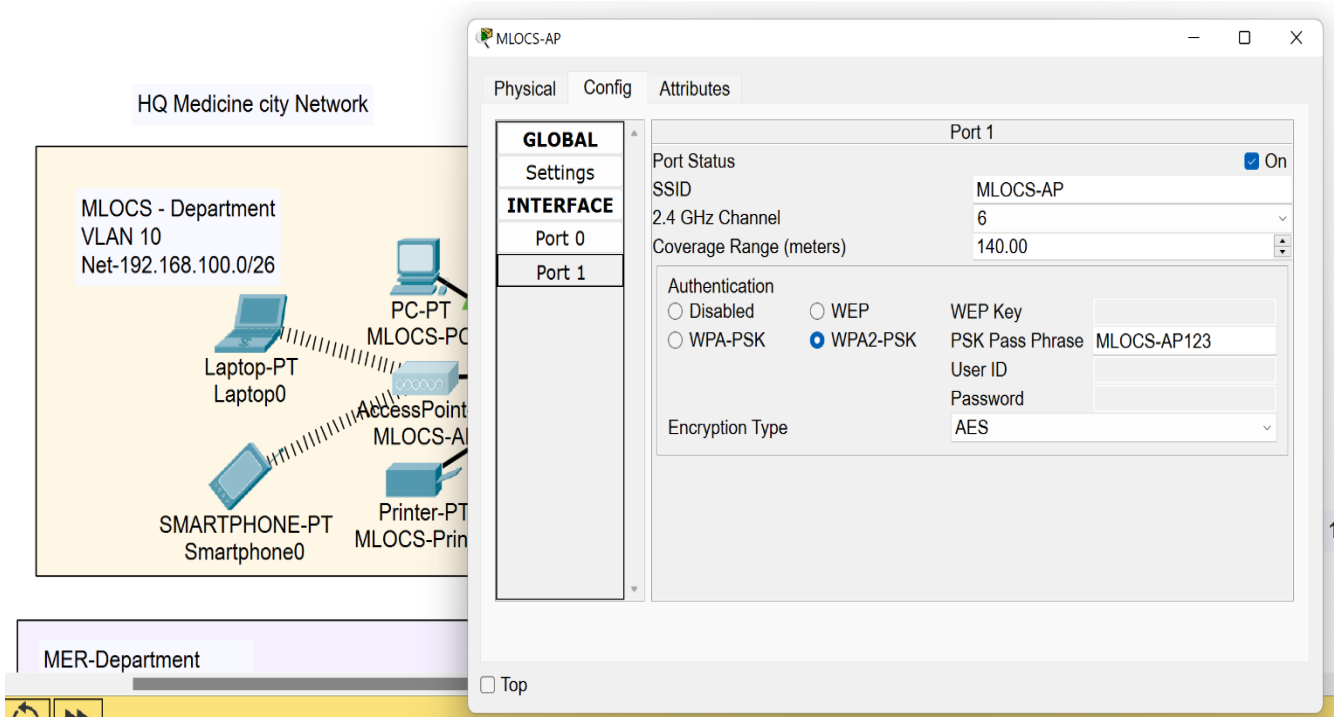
HQ Medicine city Network

MLOCS - Department
VLAN 10
Net-192.168.100.0/26

PC-PT
MLOCS-PC

Laptop-PT
Laptop0

AccessPoint
MLOCS-AP

SMARTPHONE-PT
Smartphone0

Printer-PT
MLOCS-Prin

MER-Department

MLOCS-AP

Physical Config Attributes

GLOBAL
Settings
INTERFACE
Port 0
Port 1

Port 1
Port Status ☑ On
SSID MLOCS-AP
2.4 GHz Channel 6
Coverage Range (meters) 140.00

Authentication
○ Disabled ○ WEP WEP Key
○ WPA-PSK ● WPA2-PSK PSK Pass Phrase MLOCS-AP123
User ID
Password
Encryption Type AES

☐ Top